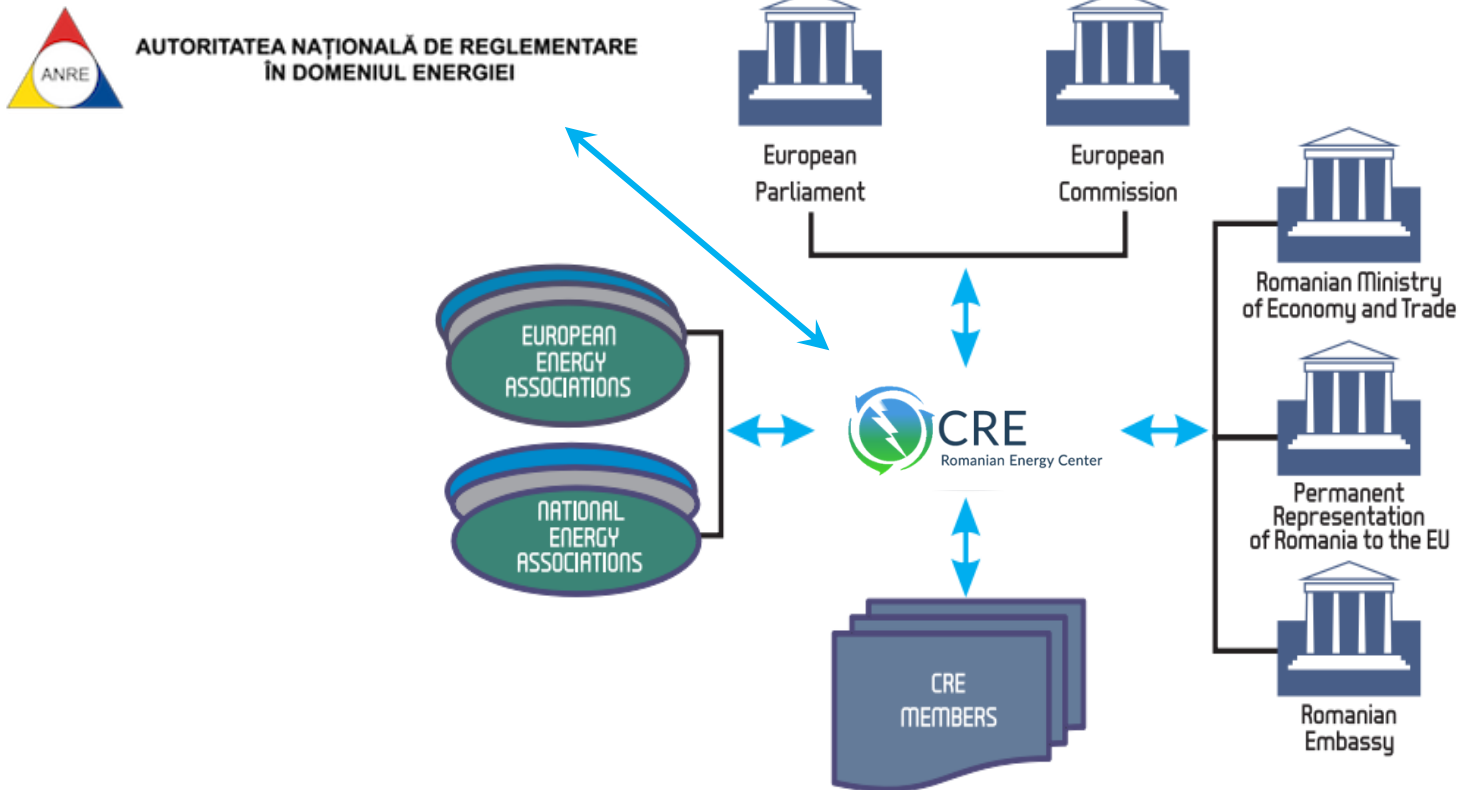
ANRE

AUTORITATEA NAȚIONALĂ DE REGLEMENTARE ÎN DOMENIUL ENERGIEI

European Parliament

European Commission

Romanian Ministry of Economy and Trade

EUROPEAN ENERGY ASSOCIATIONS

CRE
Romanian Energy Center

Permanent Representation of Romania to the EU

NATIONAL ENERGY ASSOCIATIONS

CRE MEMBERS

Romanian Embassy